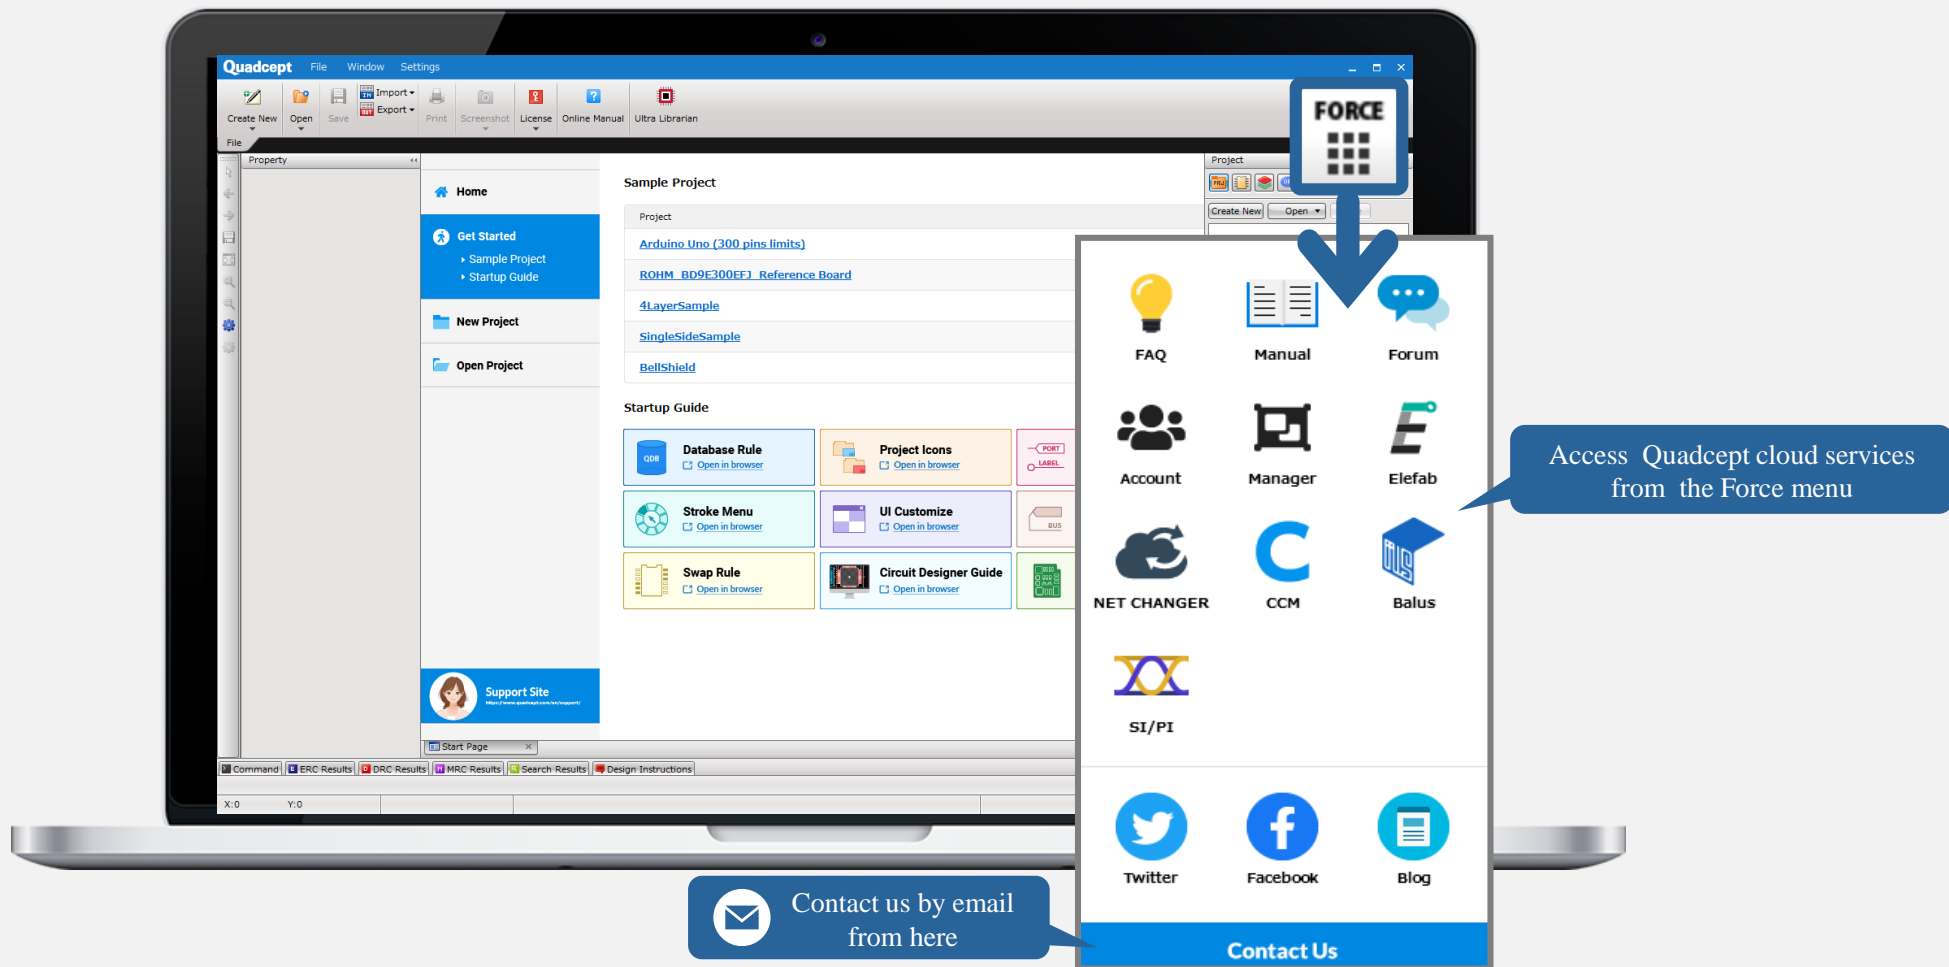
Quadcept File Window Settings

Create New Open Save Import Export Print Screenshot License Online Manual Ultra Librarian

File

Property

Home

Get Started
Sample Project
Startup Guide

New Project

Open Project

Support Site

Sample Project

Project

Arduino Uno (300 pins limits)

ROHM_BD9E300EFJ_Reference Board

4LayerSample

SingleSideSample

BellShield

Startup Guide

| Database Rule Open in browser | Project Icons Open in browser | PORT LABEL |
|---|---|---|
| Stroke Menu Open in browser | UI Customize Open in browser | BUS |
| Swap Rule Open in browser | Circuit Designer Guide Open in browser | |

Start Page

Command ERC Results DRC Results MRC Results Search Results Design Instructions

X:0 Y:0

Project

Create New Open

FORCE

FAQ Manual Forum

Account Manager Elefab

NET CHANGER CCM Balus

SI/PI

Twitter Facebook Blog

Contact Us

Access Quadcept cloud services from the Force menu

Contact us by email from here